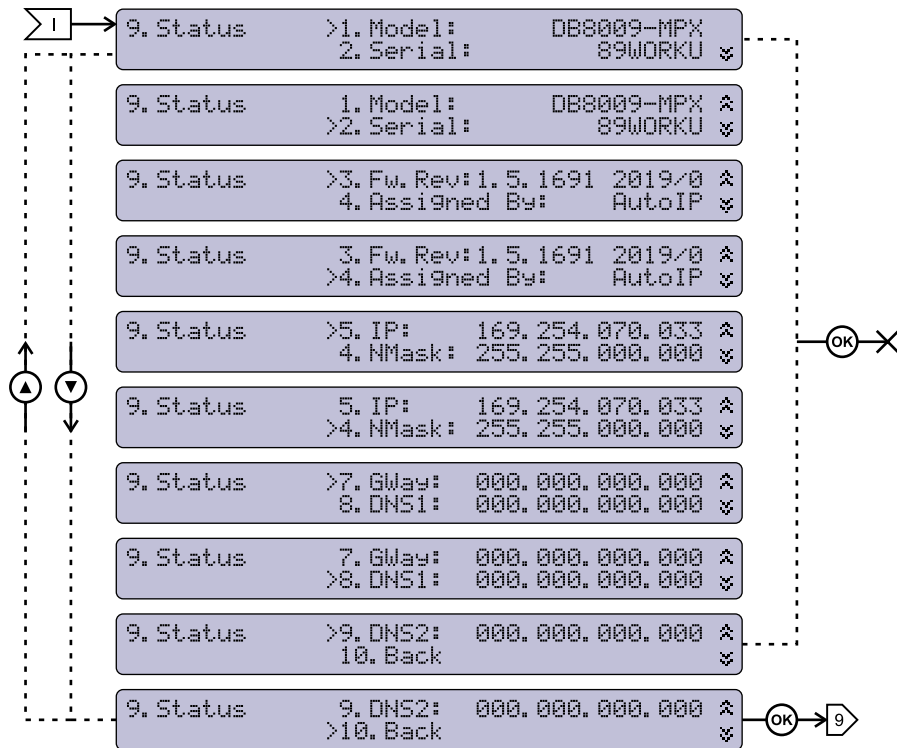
I

9. Status >1. Model: DB8009-MPX
2. Serial: 89WORKU

9. Status 1. Model: DB8009-MPX
>2. Serial: 89WORKU

9. Status >3. Fw. Rev: 1.5.1691 2019/0
4. Assigned By: AutoIP

9. Status 3. Fw. Rev: 1.5.1691 2019/0
>4. Assigned By: AutoIP

9. Status >5. IP: 169.254.070.033
4. NMask: 255.255.000.000

9. Status 5. IP: 169.254.070.033
>4. NMask: 255.255.000.000

9. Status >7. GWay: 000.000.000.000
8. DNS1: 000.000.000.000

9. Status 7. GWay: 000.000.000.000
>8. DNS1: 000.000.000.000

9. Status >9. DNS2: 000.000.000.000
10. Back

9. Status 9. DNS2: 000.000.000.000
>10. Back

OK

OK 9